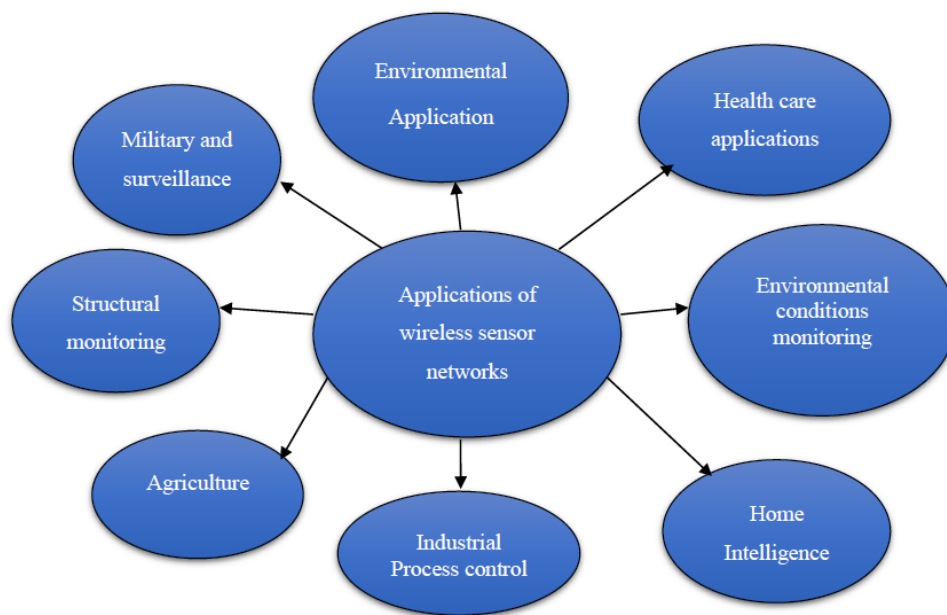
Environmental Application

Military and surveillance

Health care applications

Structural monitoring

Applications of wireless sensor networks

Environmental conditions monitoring

Agriculture

Industrial Process control

Home Intelligence